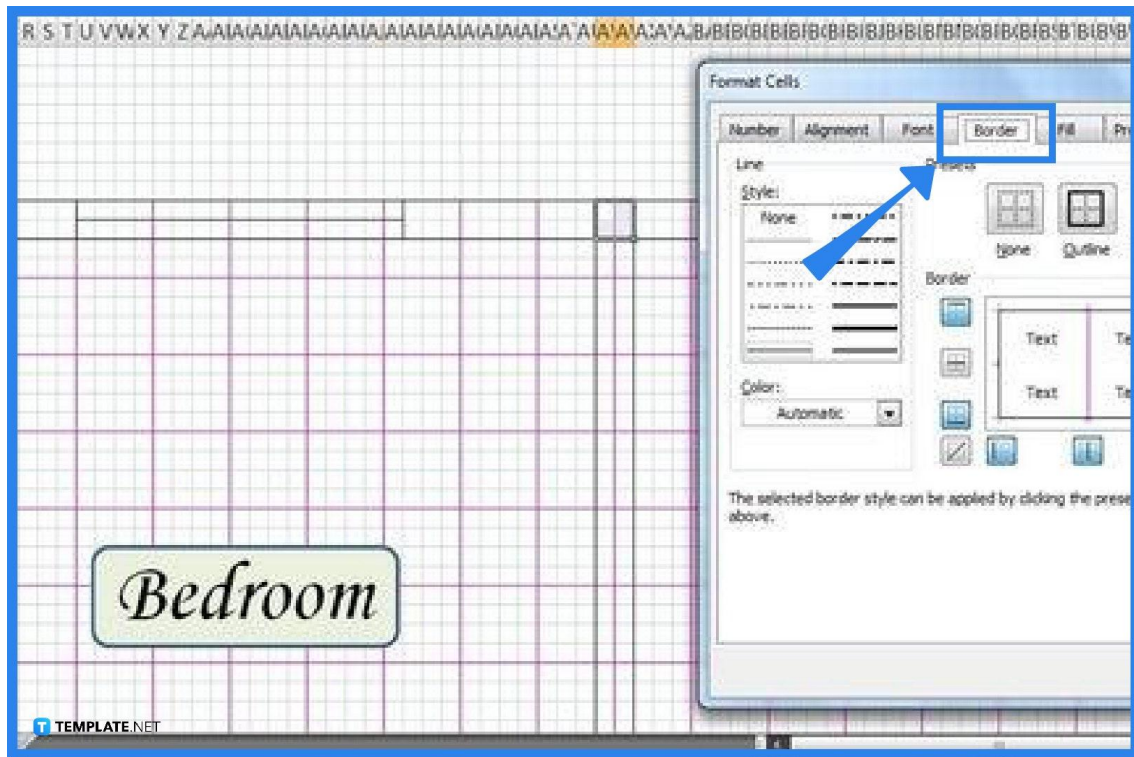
R S T U V W X Y Z A A A A A A A A A A A A A A A A A A A A A A A A A B B B B B B B B B B B B B B B B B B

Format Cells

Number Alignment Font Border Fill Pr

Line

Style:

None

Presets

None Outline

Border

Text Te

Text Te

Color:

Automatic

The selected border style can be applied by clicking the prese above.

Bedroom

TEMPLATE.NET